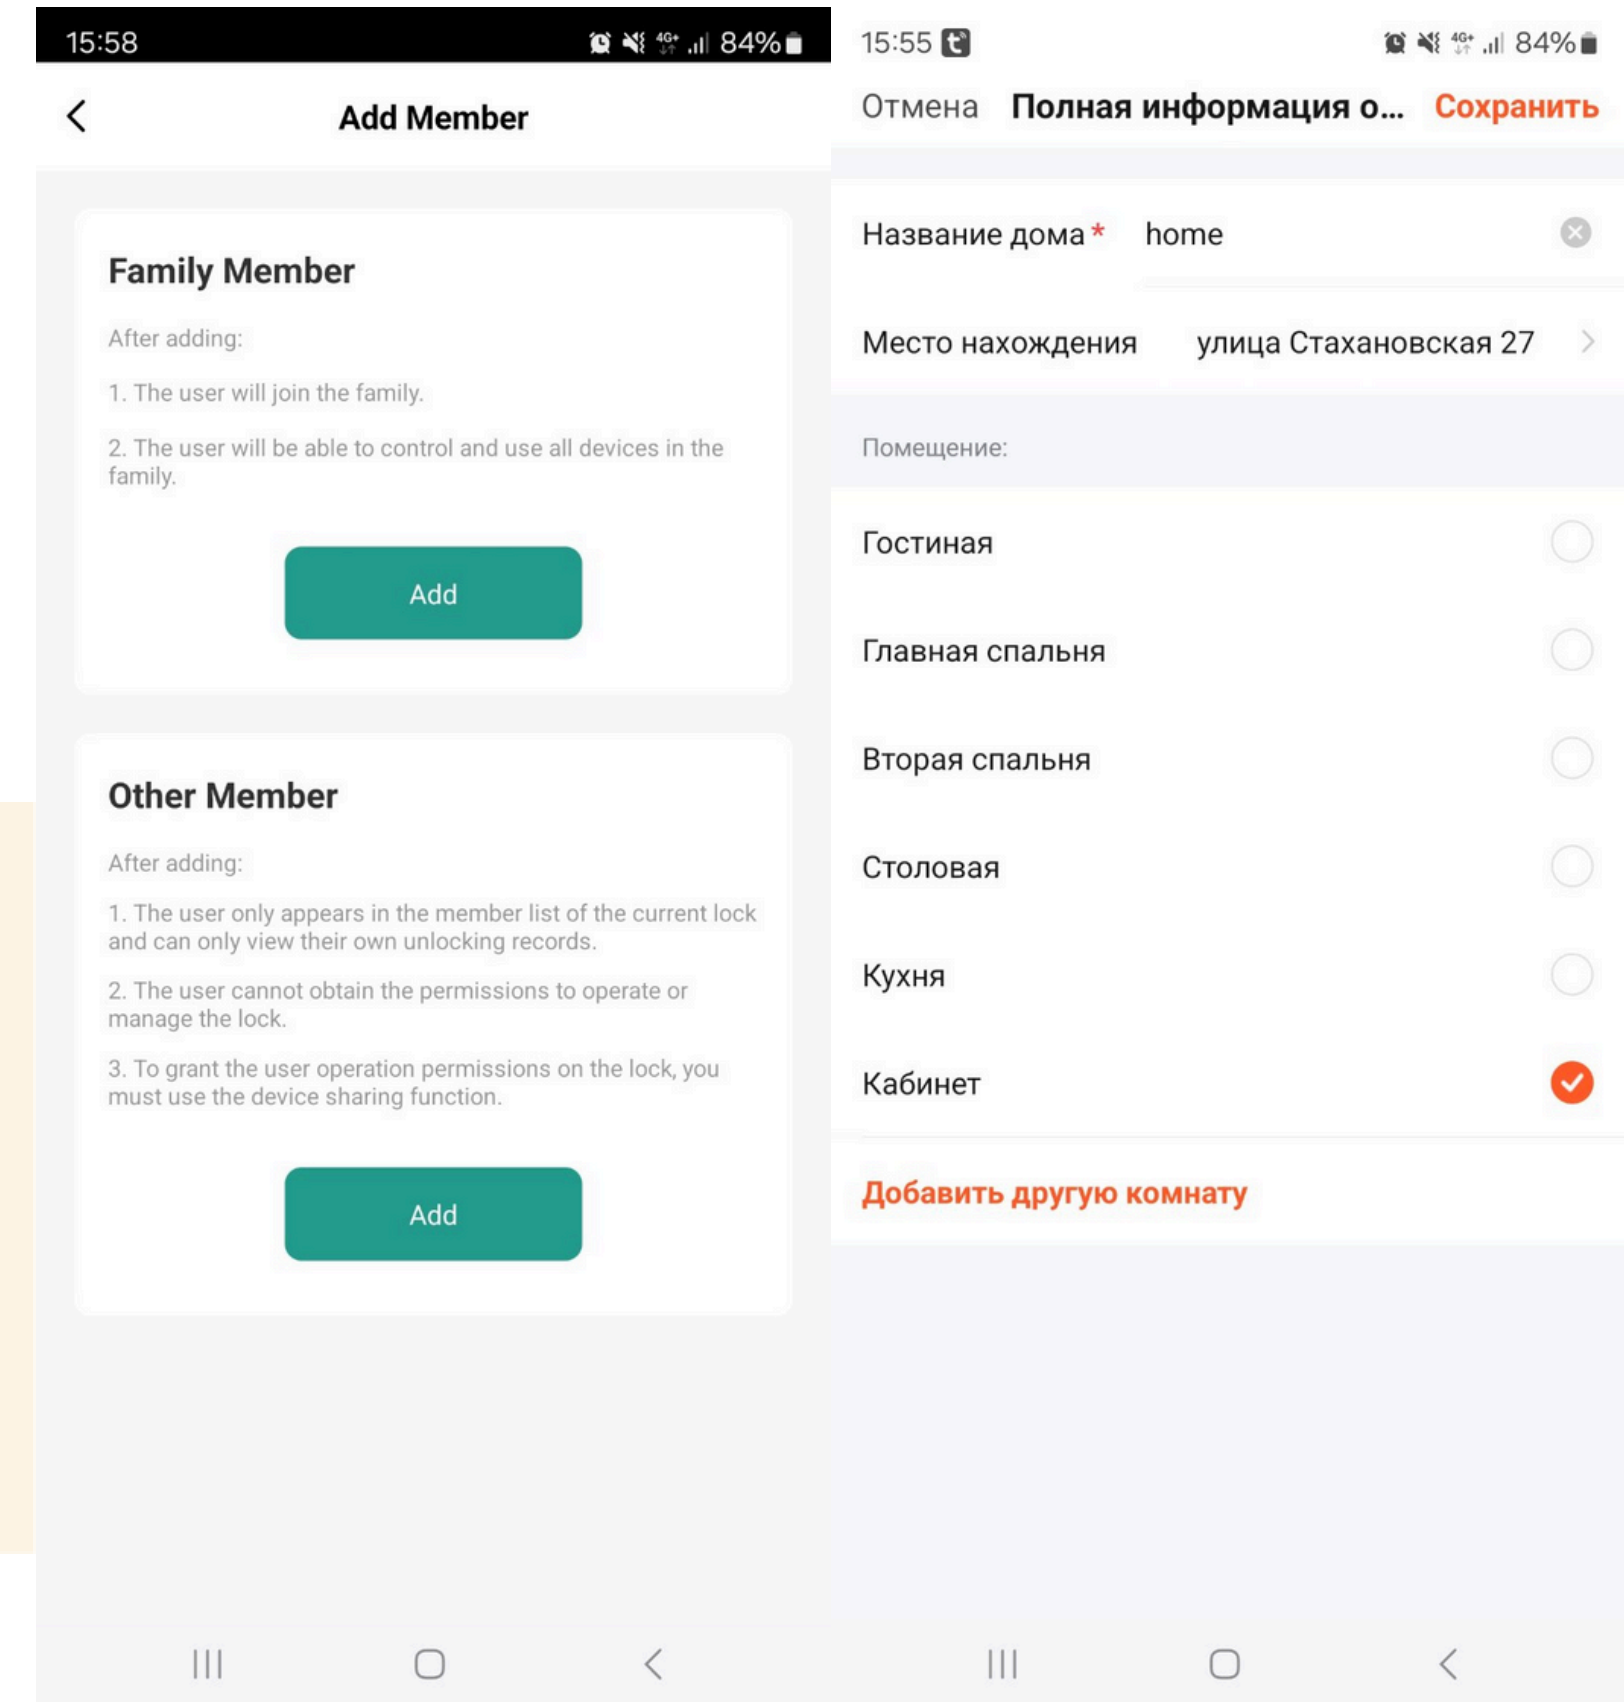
15:58 84%

Add Member

Family Member

After adding:

1. The user will join the family.

2. The user will be able to control and use all devices in the family.

Add

Other Member

After adding:

1. The user only appears in the member list of the current lock and can only view their own unlocking records.

2. The user cannot obtain the permissions to operate or manage the lock.

3. To grant the user operation permissions on the lock, you must use the device sharing function.

Add

15:55 84%

Отмена Полная информация о... Сохранить

Название дома * home

Место нахождения улица Стахановская 27

Помещение:

Гостиная

Главная спальня

Вторая спальня

Столовая

Кухня

Кабинет

Добавить другую комнату